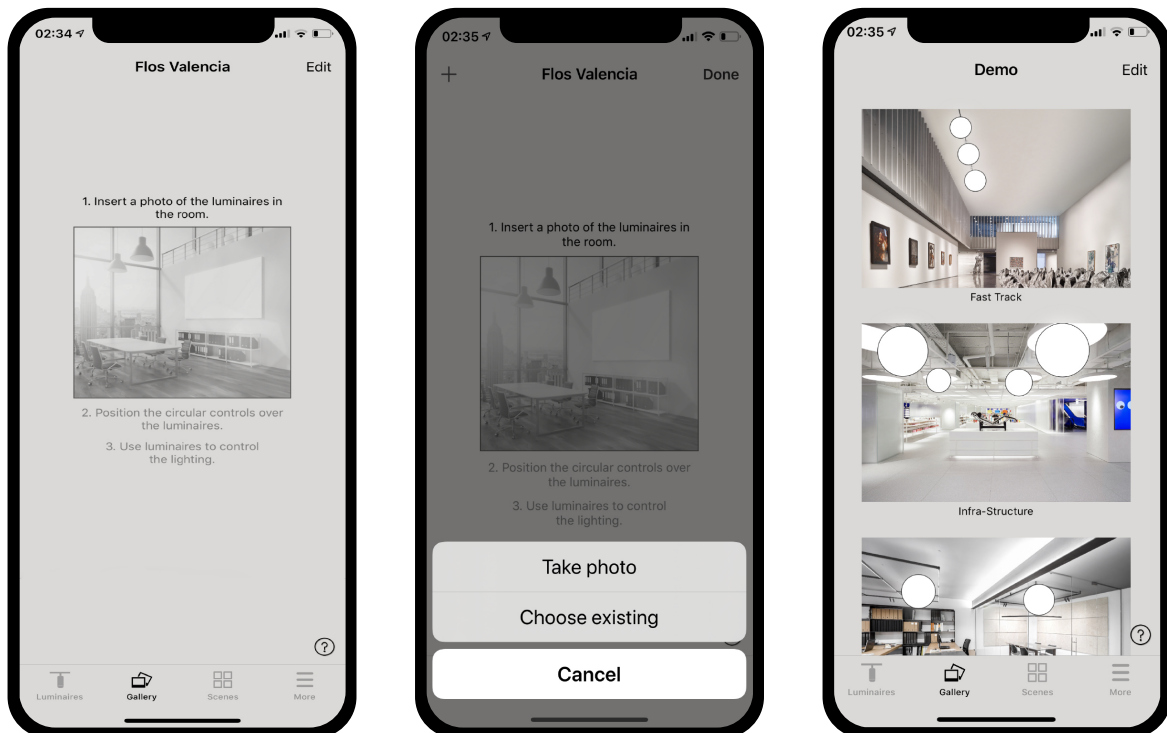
02:34

Flos Valencia

Edit

1. Insert a photo of the luminaires in the room.

2. Position the circular controls over the luminaires.

3. Use luminaires to control the lighting.

?

Luminaires Gallery Scenes More

02:35

+

Flos Valencia

Done

1. Insert a photo of the luminaires in the room.

2. Position the circular controls over the luminaires.

3. Use luminaires to control the lighting.

Take photo

Choose existing

Cancel

02:35

Demo

Edit

Fast Track

Infra-Structure

?

Luminaires Gallery Scenes More